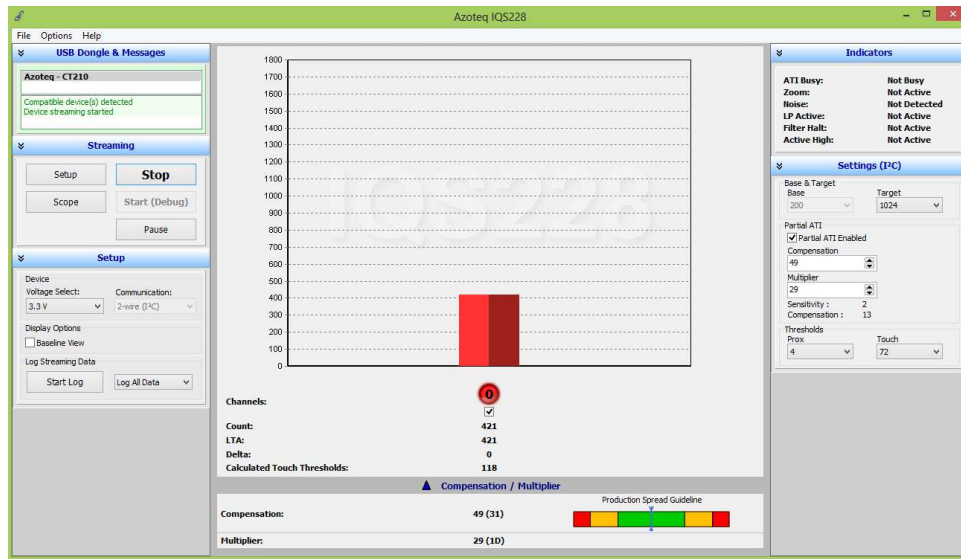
Azoteq IQS228

File Options Help

USB Dongle & Messages

Azoteq - CT210

Compatible device(s) detected
Device streaming started

Streaming

Setup
Stop
Scope
Start (Debug)
Pause

Setup

Device
Voltage Select:
3.3 V
Communication:
2-wire (I²C)

Display Options
Baseline View

Log Streaming Data
Start Log
Log All Data

1800
1700
1600
1500
1400
1300
1200
1100
1000
900
800
700
600
500
400
300
200
100
0

IQS228

0

| | |
|---|---|
| Channels: | |
| Count: | 421 |
| LTA: | 421 |
| Delta: | 0 |
| Calculated Touch Thresholds: | 118 |

Compensation / Multiplier

Production Spread Guideline

| | |
|---|---|
| Compensation: | 49 (31) |
| Multiplier: | 29 (1D) |

Indicators

| | |
|---|---|
| ATI Busy: | Not Busy |
| Zoom: | Not Active |
| Noise: | Not Detected |
| LP Active: | Not Active |
| Filter Halt: | Not Active |
| Active High: | Not Active |

Settings (I²C)

Base & Target
Base
200
Target
1024

Partial ATI
Partial ATI Enabled
Compensation
49
Multiplier
29
Sensitivity : 2
Compensation : 13

Thresholds
Prox
4
Touch
72